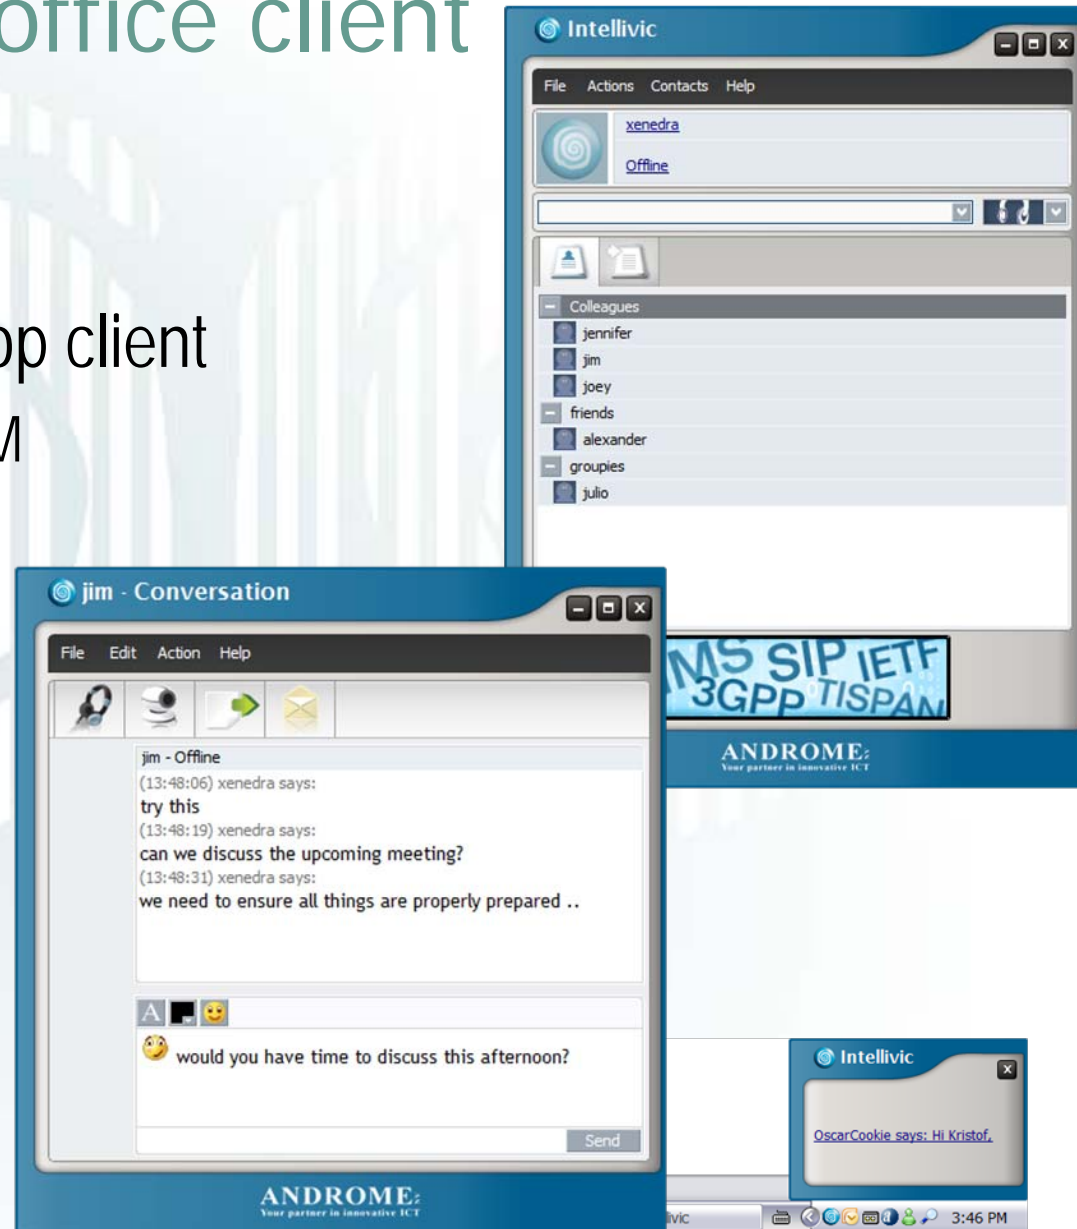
office client

op client

M

Intellivic

File Actions Contacts Help

xenedra

Offline

Colleagues
jennifer
jim
joey
friends
alexander
groupies
julio

IMS SIP IETF 3GPP TISPAN

ANDROME
Your partner in innovative ICT

jim - Conversation

File Edit Action Help

jim - Offline
(13:48:06) xenedra says:
try this
(13:48:19) xenedra says:
can we discuss the upcoming meeting?
(13:48:31) xenedra says:
we need to ensure all things are properly prepared ..

A

would you have time to discuss this afternoon?

Send

ANDROME
Your partner in innovative ICT

Intellivic

OscarCookie says: Hi Kristof,

livic

3:46 PM